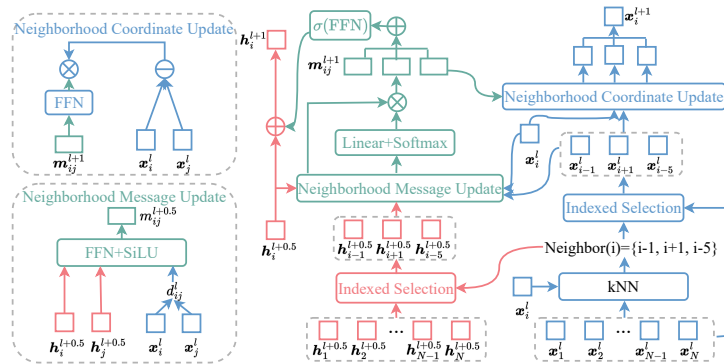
Neighborhood Coordinate Update

FFN

$\boldsymbol{m}_{ij}^{l+1}$ $\boldsymbol{x}_i^l$ $\boldsymbol{x}_j^l$

Neighborhood Message Update

$\boldsymbol{m}_{ij}^{l+0.5}$

FFN+SiLU

$d_{ij}^l$

$\boldsymbol{h}_i^{l+0.5}$ $\boldsymbol{h}_j^{l+0.5}$ $\boldsymbol{x}_i^l$ $\boldsymbol{x}_j^l$

$\boldsymbol{h}_i^{l+1}$

$\sigma$(FFN)

$\boldsymbol{m}_{ij}^{l+1}$

Linear+Softmax

Neighborhood Message Update

$\boldsymbol{h}_i^{l+0.5}$

$\boldsymbol{h}_{i-1}^{l+0.5}$ $\boldsymbol{h}_{i+1}^{l+0.5}$ $\boldsymbol{h}_{i-5}^{l+0.5}$

Indexed Selection

$\boldsymbol{h}_1^{l+0.5}$ $\boldsymbol{h}_2^{l+0.5}$ ... $\boldsymbol{h}_{N-1}^{l+0.5}$ $\boldsymbol{h}_N^{l+0.5}$

$\boldsymbol{x}_i^{l+1}$

Neighborhood Coordinate Update

$\boldsymbol{x}_i^l$

$\boldsymbol{x}_{i-1}^l$ $\boldsymbol{x}_{i+1}^l$ $\boldsymbol{x}_{i-5}^l$

Indexed Selection

Neighbor(i)={i-1, i+1, i-5}

$\boldsymbol{x}_i^l$

kNN

$\boldsymbol{x}_1^l$ $\boldsymbol{x}_2^l$ ... $\boldsymbol{x}_{N-1}^l$ $\boldsymbol{x}_N^l$